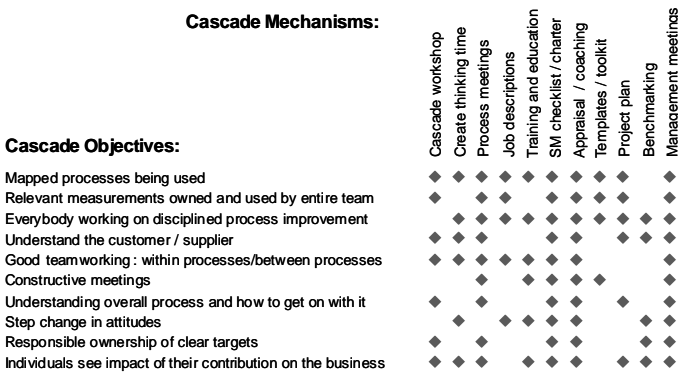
Cascade Mechanisms:

Cascade Objectives:

| | Cascade workshop | Create thinking time | Process meetings | Job descriptions | Training and education | SM checklist / charter | Appraisal / coaching | Templates / toolkit | Project plan | Benchmarking | Management meetings |
|---|---|---|---|---|---|---|---|---|---|---|---|
| Mapped processes being used | ◆ | ◆ | ◆ | ◆ | ◆ | ◆ | ◆ | ◆ | ◆ | | ◆ |
| Relevant measurements owned and used by entire team | ◆ | | ◆ | ◆ | | ◆ | ◆ | ◆ | | | ◆ |
| Everybody working on disciplined process improvement | | ◆ | ◆ | ◆ | ◆ | ◆ | ◆ | ◆ | ◆ | ◆ | ◆ |
| Understand the customer / supplier | ◆ | ◆ | ◆ | | | ◆ | ◆ | | ◆ | ◆ | ◆ |
| Good teamworking : within processes/between processes | ◆ | ◆ | ◆ | ◆ | ◆ | ◆ | ◆ | | | | ◆ |
| Constructive meetings | | | ◆ | | ◆ | ◆ | ◆ | ◆ | | | ◆ |
| Understanding overall process and how to get on with it | ◆ | | ◆ | | | ◆ | ◆ | | ◆ | | ◆ |
| Step change in attitudes | | ◆ | | ◆ | ◆ | ◆ | ◆ | | | ◆ | ◆ |
| Responsible ownership of clear targets | ◆ | | ◆ | | | ◆ | ◆ | | | ◆ | ◆ |
| Individuals see impact of their contribution on the business | ◆ | ◆ | ◆ | | ◆ | ◆ | ◆ | | ◆ | ◆ | ◆ |